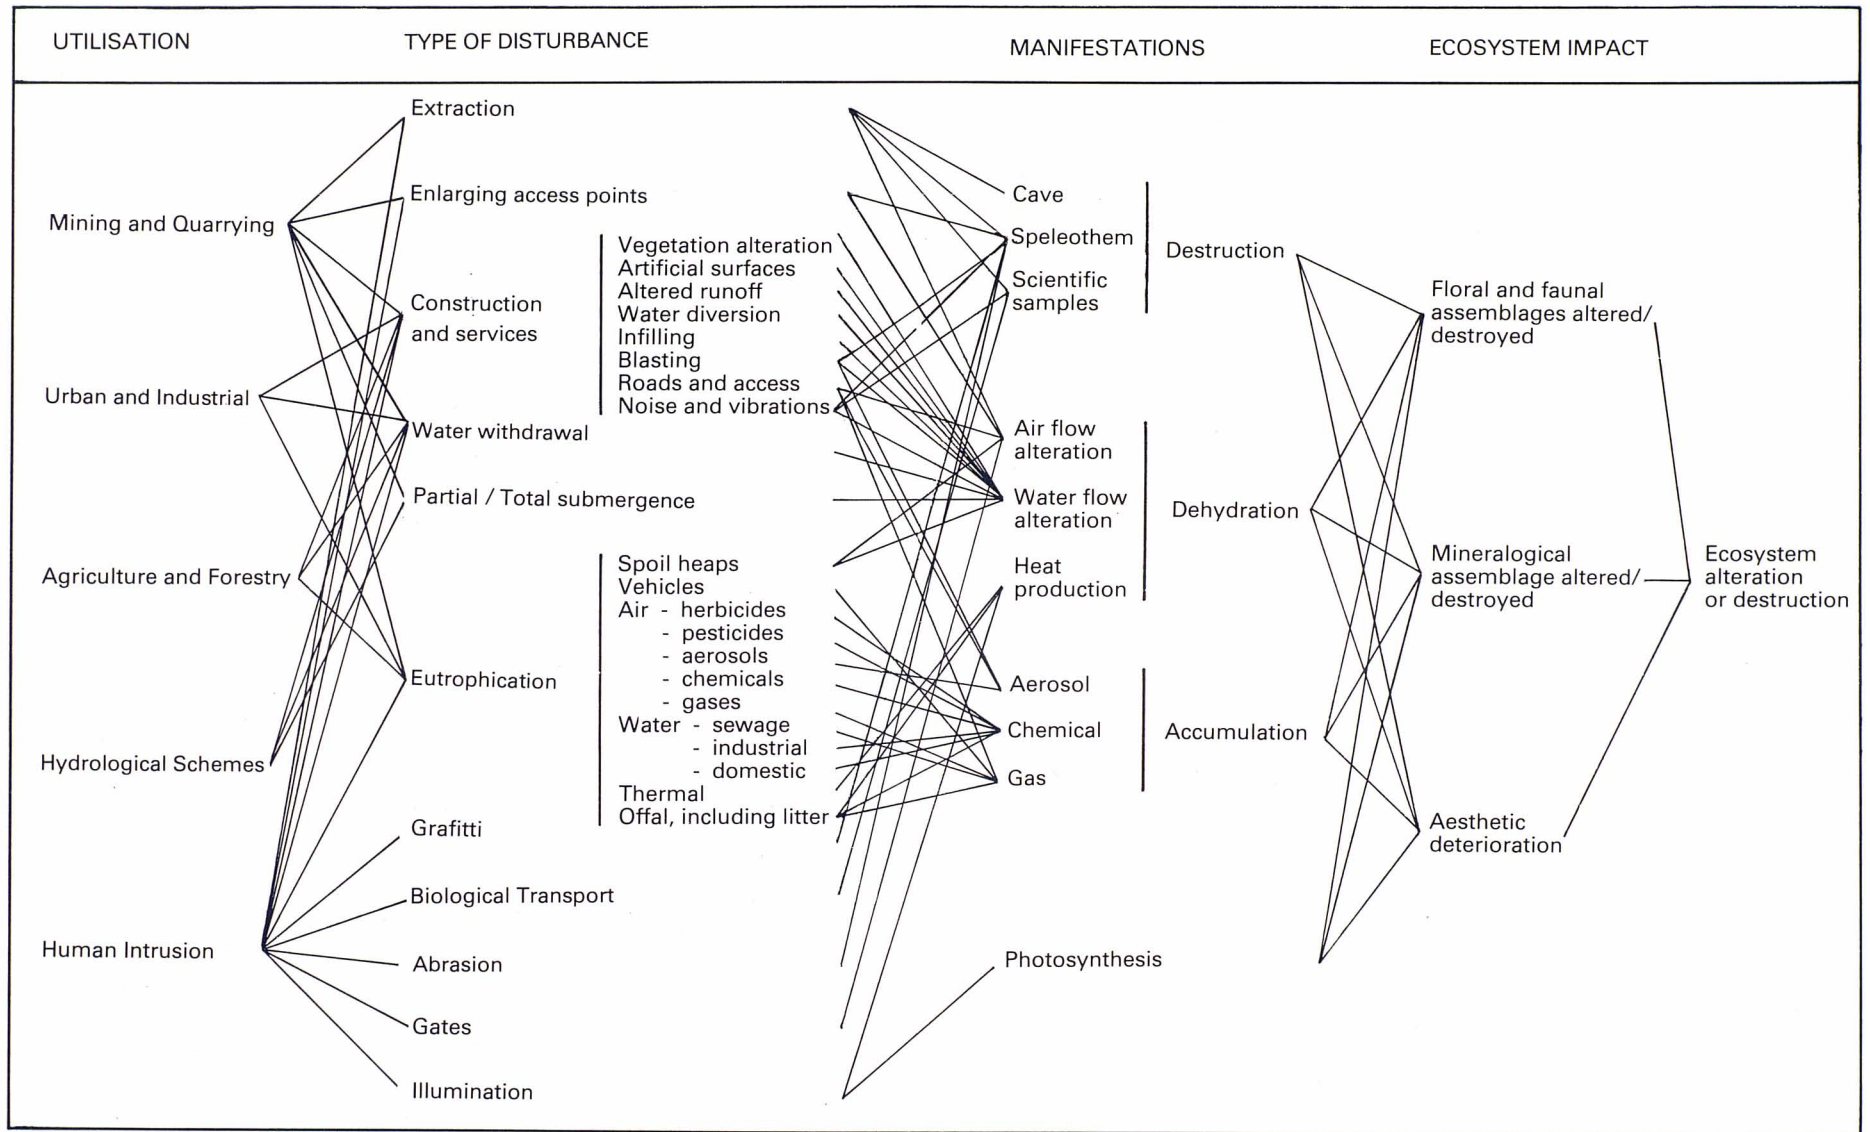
UTILISATION

TYPE OF DISTURBANCE

MANIFESTATIONS

ECOSYSTEM IMPACT

Mining and Quarrying

Urban and Industrial

Agriculture and Forestry

Hydrological Schemes

Human Intrusion

Extraction

Enlarging access points

Construction and services

Vegetation alteration
Artificial surfaces
Altered runoff
Water diversion
Infilling
Blasting
Roads and access
Noise and vibrations

Water withdrawal

Partial / Total submergence

Spoil heaps
Vehicles
Air - herbicides
- pesticides
- aerosols
- chemicals
- gases
Water - sewage
- industrial
- domestic
Thermal
Offal, including litter

Eutrophication

Grafitti

Biological Transport

Abrasion

Gates

Illumination

Cave
Speleothem
Scientific samples

Destruction

Air flow alteration
Water flow alteration
Heat production

Dehydration

Aerosol
Chemical
Gas

Accumulation

Photosynthesis

Floral and faunal assemblages altered/ destroyed

Mineralogical assemblage altered/ destroyed

Aesthetic deterioration

Ecosystem alteration or destruction